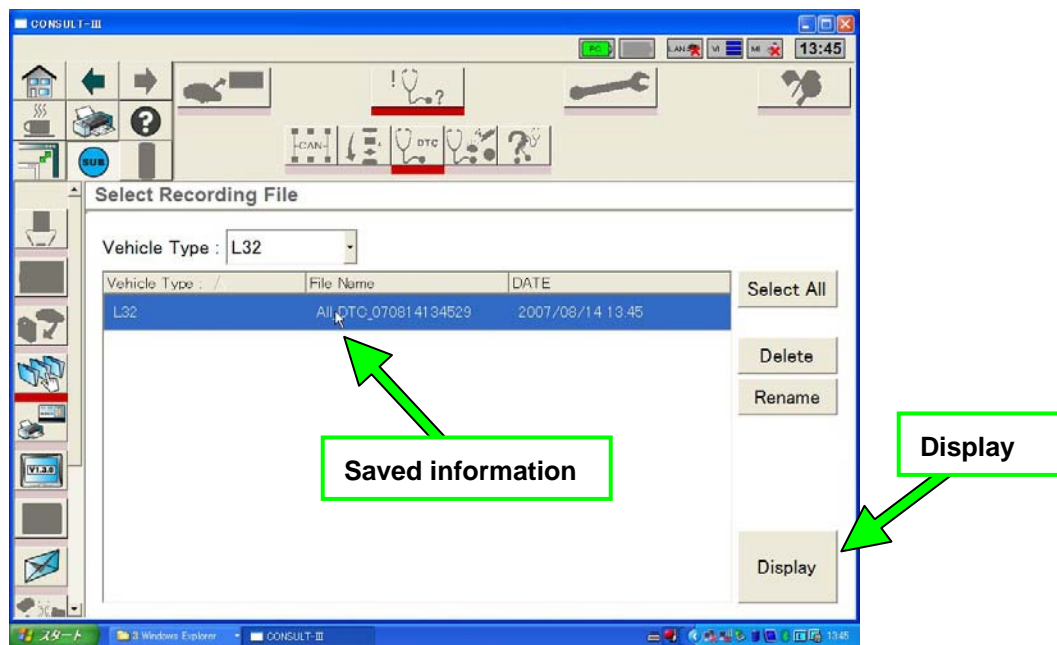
CONSULT-III

PC LAN VI MI 13:45

SUB

CAN DTC

Select Recording File

Vehicle Type : L32

| Vehicle Type | File Name | DATE |
|---|---|---|
| L32 | All_DTC_070814134529 | 2007/08/14 13:45 |

Select All

Delete

Rename

Display

Saved information

Display

V1.3.0

スタート 3 Windows Explorer CONSULT-III 13:45